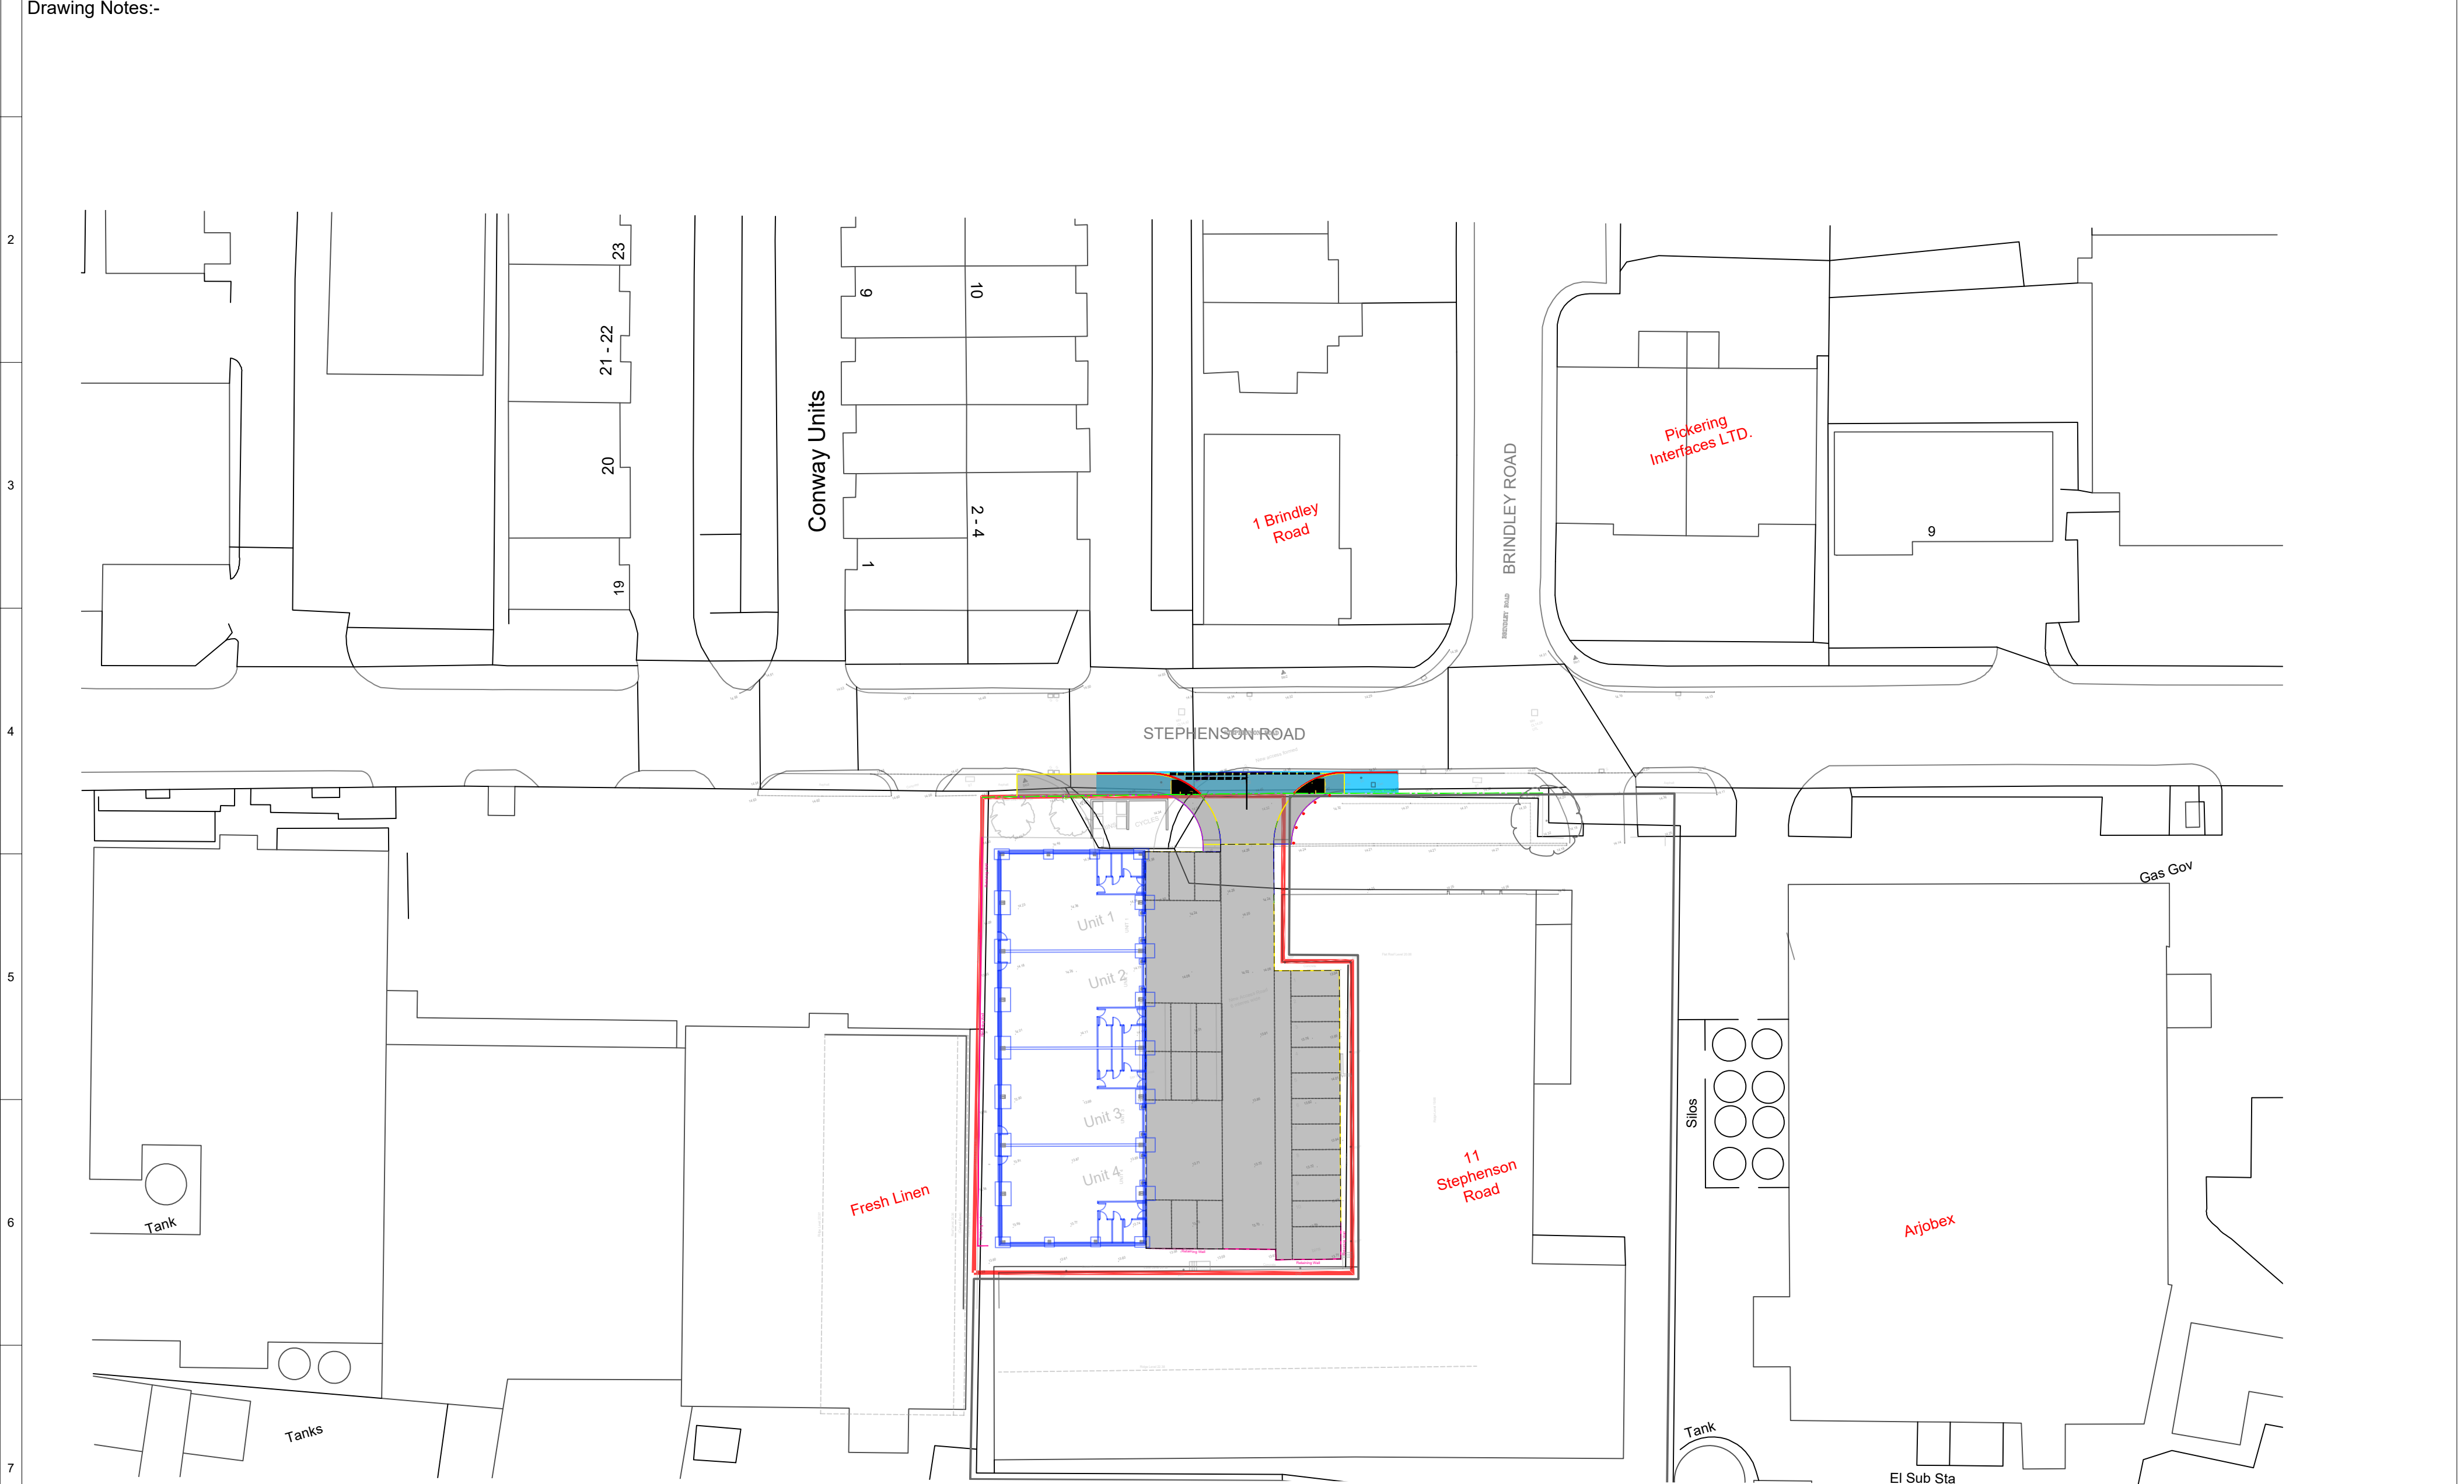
Drawing Notes:-

2
3
4
5
6
7

23
21 - 22
20
19
Conway Units
9
10
2 - 4
1
1 Brindley Road
BRINDLEY ROAD
Pickering Interfaces LTD.
9
STEPHENSON ROAD
Unit 1
Unit 2
Unit 3
Unit 4
Fresh Linen
11 Stephenson Road
Gas Gov
Silos
Arjobex
Tank
Tanks
Tank
El Sub Sta